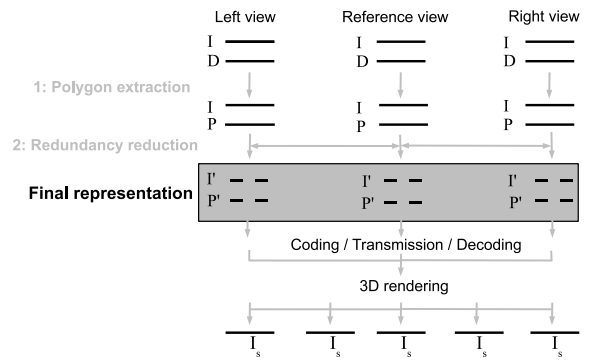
Left view

Reference view

Right view

I
D

I
D

I
D

1: Polygon extraction

I
P

I
P

I
P

2: Redundancy reduction

Final representation

I'
P'

I'
P'

I'
P'

Coding / Transmission / Decoding

3D rendering

$I_s$ $I_s$ $I_s$ $I_s$ $I_s$